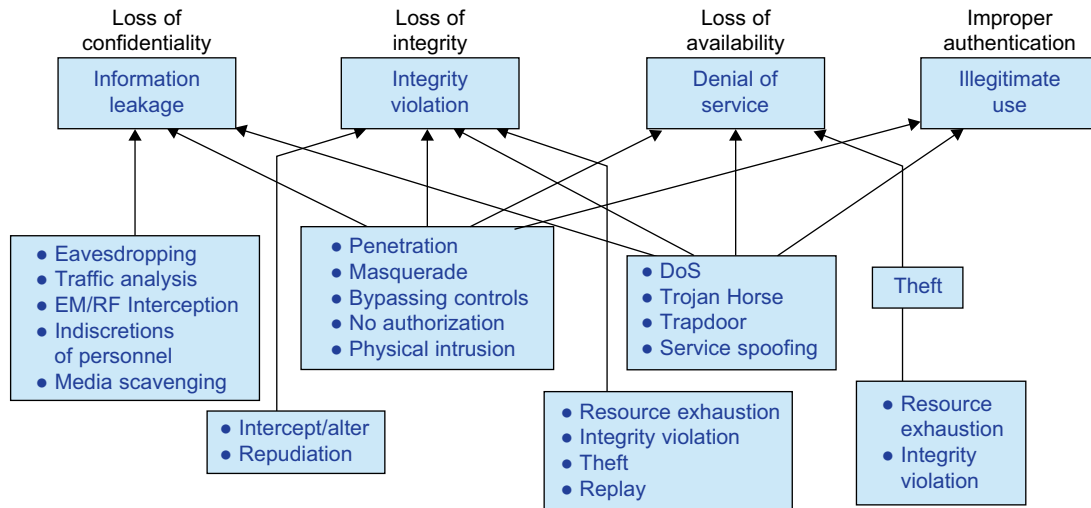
Loss of confidentiality

Information leakage

Loss of integrity

Integrity violation

Loss of availability

Denial of service

Improper authentication

Illegitimate use

- Eavesdropping
- Traffic analysis
- EM/RF Interception
- Indiscretions of personnel
- Media scavenging

- Penetration
- Masquerade
- Bypassing controls
- No authorization
- Physical intrusion

- DoS
- Trojan Horse
- Trapdoor
- Service spoofing

Theft

- Intercept/alter
- Repudiation

- Resource exhaustion
- Integrity violation
- Theft
- Replay

- Resource exhaustion
- Integrity violation